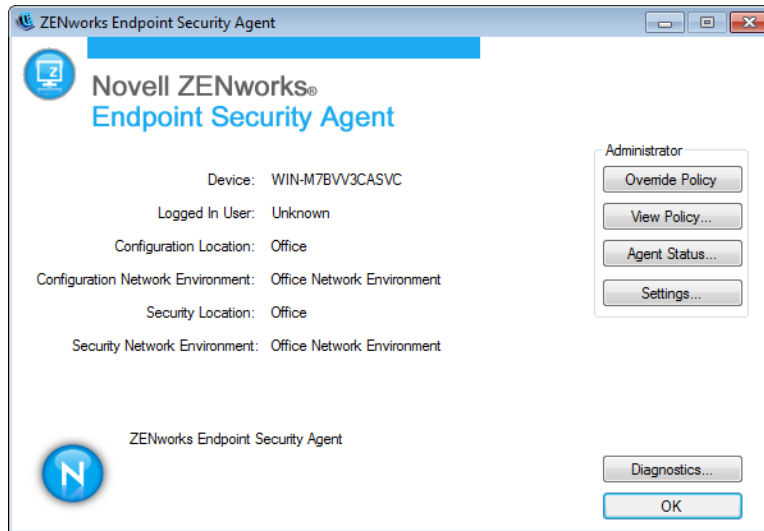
ZENworks Endpoint Security Agent

Novell ZENworks®
Endpoint Security Agent

Device: WIN-M7BVV3CASVC
Logged In User: Unknown
Configuration Location: Office
Configuration Network Environment: Office Network Environment
Security Location: Office
Security Network Environment: Office Network Environment

Administrator
Override Policy
View Policy...
Agent Status...
Settings...

ZENworks Endpoint Security Agent

Diagnostics...
OK